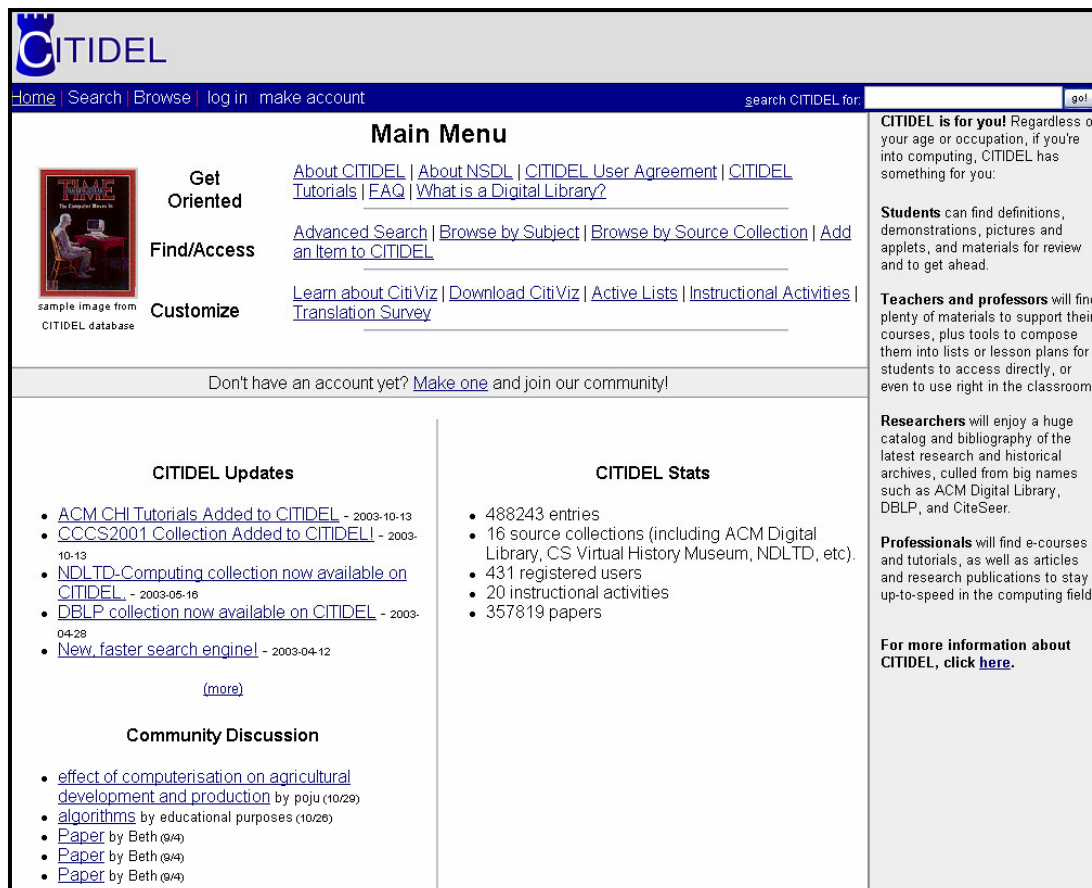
CITIDEL

Home | Search | Browse | log in make account

search CITIDEL for: go!

Main Menu

TIME

sample image from CITIDEL database

Get Oriented

About CITIDEL | About NSDL | CITIDEL User Agreement | CITIDEL Tutorials | FAQ | What is a Digital Library?

Find/Access

Advanced Search | Browse by Subject | Browse by Source Collection | Add an Item to CITIDEL

Customize

Learn about CitiViz | Download CitiViz | Active Lists | Instructional Activities | Translation Survey

Don't have an account yet? Make one and join our community!

CITIDEL Updates

- ACM CHI Tutorials Added to CITIDEL - 2003-10-13
- CCCS2001 Collection Added to CITIDEL! - 2003-10-13
- NDLTD-Computing collection now available on CITIDEL. - 2003-05-16
- DBLP collection now available on CITIDEL - 2003-04-28
- New, faster search engine! - 2003-04-12

(more)

Community Discussion

- effect of computerisation on agricultural development and production by poju (10/29)
- algorithms by educational purposes (10/26)
- Paper by Beth (9/4)
- Paper by Beth (9/4)
- Paper by Beth (9/4)

CITIDEL Stats

- 488243 entries
- 16 source collections (including ACM Digital Library, CS Virtual History Museum, NDLTD, etc).
- 431 registered users
- 20 instructional activities
- 357819 papers

CITIDEL is for you! Regardless o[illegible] your age or occupation, if you're into computing, CITIDEL has something for you:

Students can find definitions, demonstrations, pictures and applets, and materials for review and to get ahead.

Teachers and professors will fin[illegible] plenty of materials to support thei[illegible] courses, plus tools to compose them into lists or lesson plans for students to access directly, or even to use right in the classroom

Researchers will enjoy a huge catalog and bibliography of the latest research and historical archives, culled from big names such as ACM Digital Library, DBLP, and CiteSeer.

Professionals will find e-courses and tutorials, as well as articles and research publications to stay up-to-speed in the computing field

For more information about CITIDEL, click here.